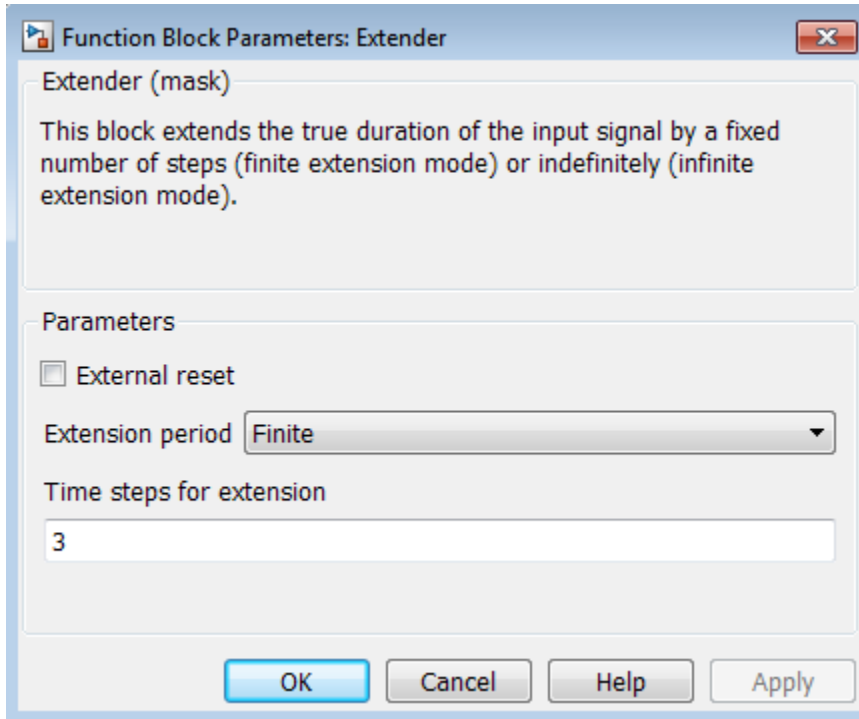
Function Block Parameters: Extender

Extender (mask)

This block extends the true duration of the input signal by a fixed number of steps (finite extension mode) or indefinitely (infinite extension mode).

Parameters

External reset

Extension period Finite

Time steps for extension

3

OK Cancel Help Apply